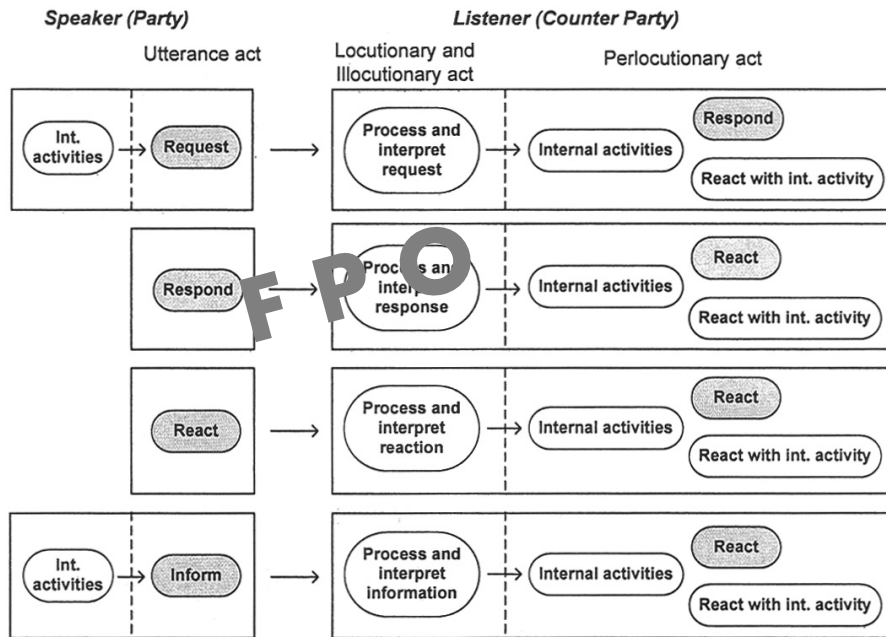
Speaker (Party)

Listener (Counter Party)

Utterance act

Locutionary and Illocutionary act

Perlocutionary act

Int. activities

Request

Process and interpret request

Internal activities

Respond

React with int. activity

Respond

Process an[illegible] interp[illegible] response

Internal activities

React

React with int. activity

F P O

React

Process and interpret reaction

Internal activities

React

React with int. activity

Int. activities

Inform

Process and interpret information

Internal activities

React

React with int. activity